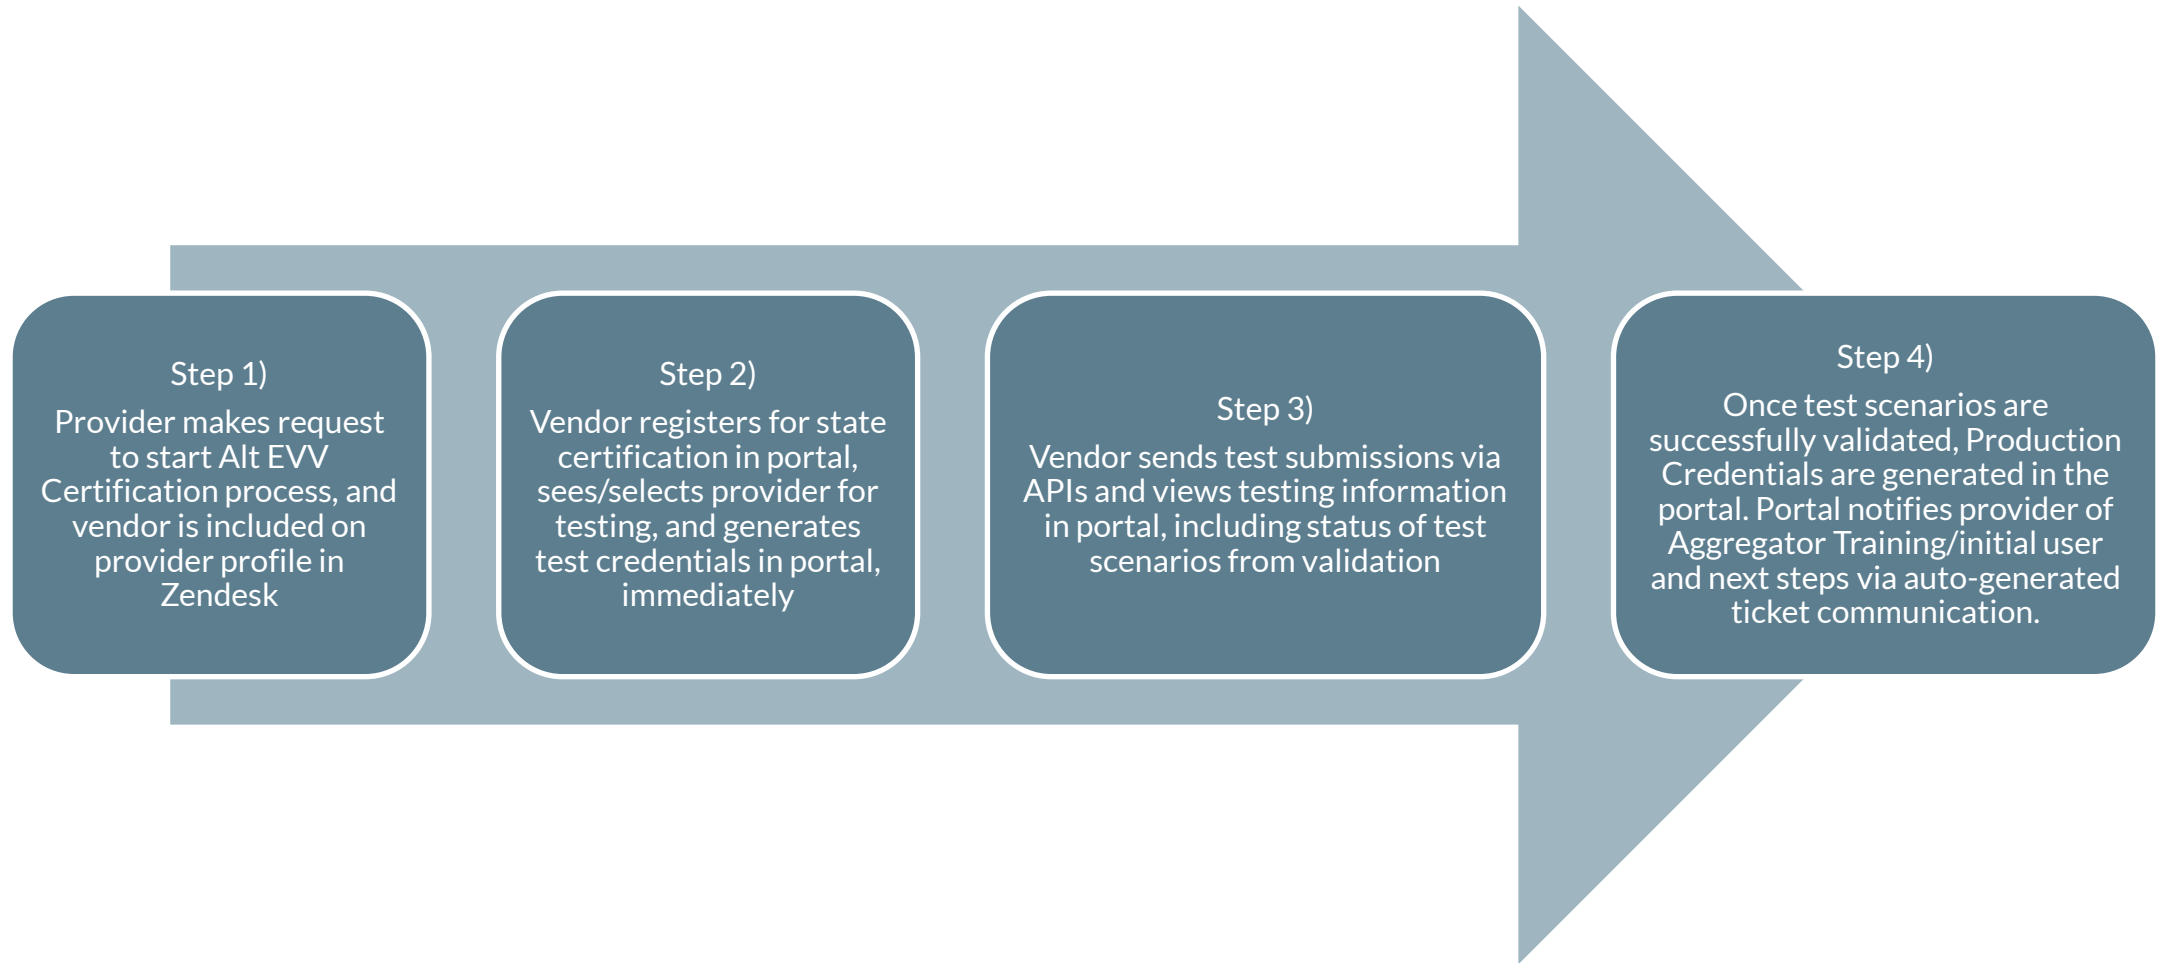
Step 1)
Provider makes request to start Alt EVV Certification process, and vendor is included on provider profile in Zendesk

Step 2)
Vendor registers for state certification in portal, sees/selects provider for testing, and generates test credentials in portal, immediately

Step 3)
Vendor sends test submissions via APIs and views testing information in portal, including status of test scenarios from validation

Step 4)
Once test scenarios are successfully validated, Production Credentials are generated in the portal. Portal notifies provider of Aggregator Training/initial user and next steps via auto-generated ticket communication.